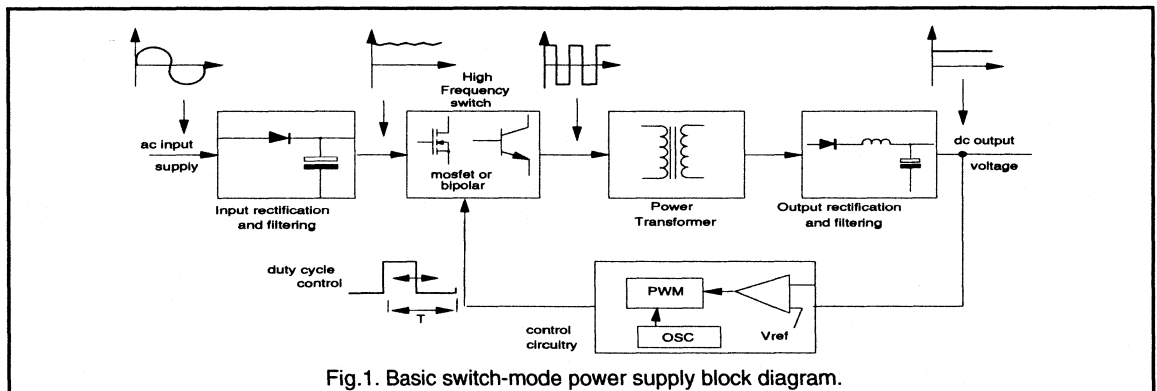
High Frequency switch

ac input supply

mosfet or bipolar

dc output voltage

Input rectification and filtering

Power Transformer

Output rectification and filtering

duty cycle control

T

PWM

OSC

Vref

control circuitry

Fig.1. Basic switch-mode power supply block diagram.